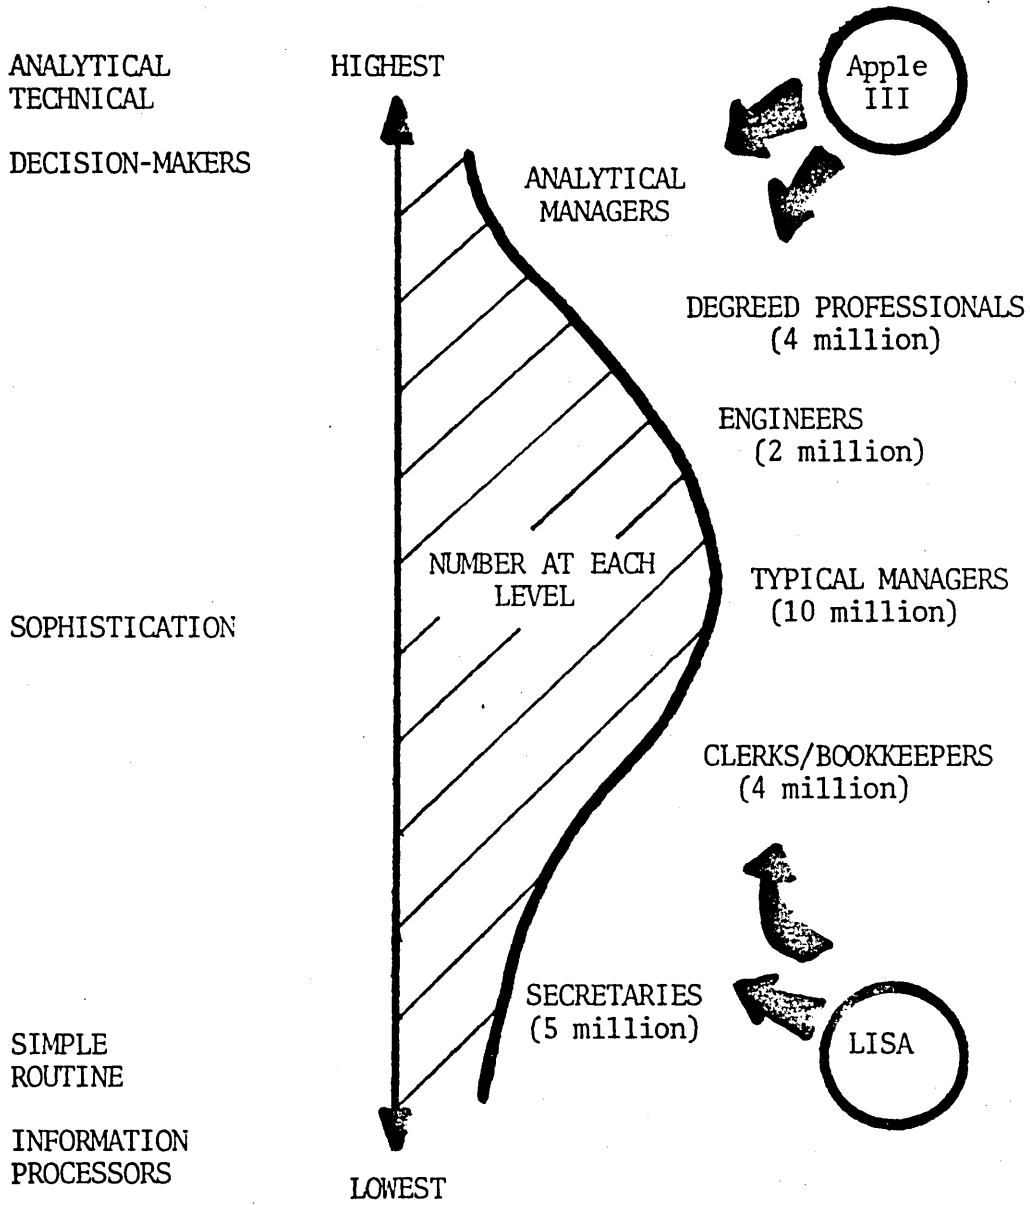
ANALYTICAL TECHNICAL

DECISION-MAKERS

HIGHEST

Apple III

ANALYTICAL MANAGERS

DEGREED PROFESSIONALS (4 million)

ENGINEERS (2 million)

NUMBER AT EACH LEVEL

TYPICAL MANAGERS (10 million)

SOPHISTICATION

CLERKS/BOOKKEEPERS (4 million)

SECRETARIES (5 million)

LISA

SIMPLE ROUTINE

INFORMATION PROCESSORS

LOWEST